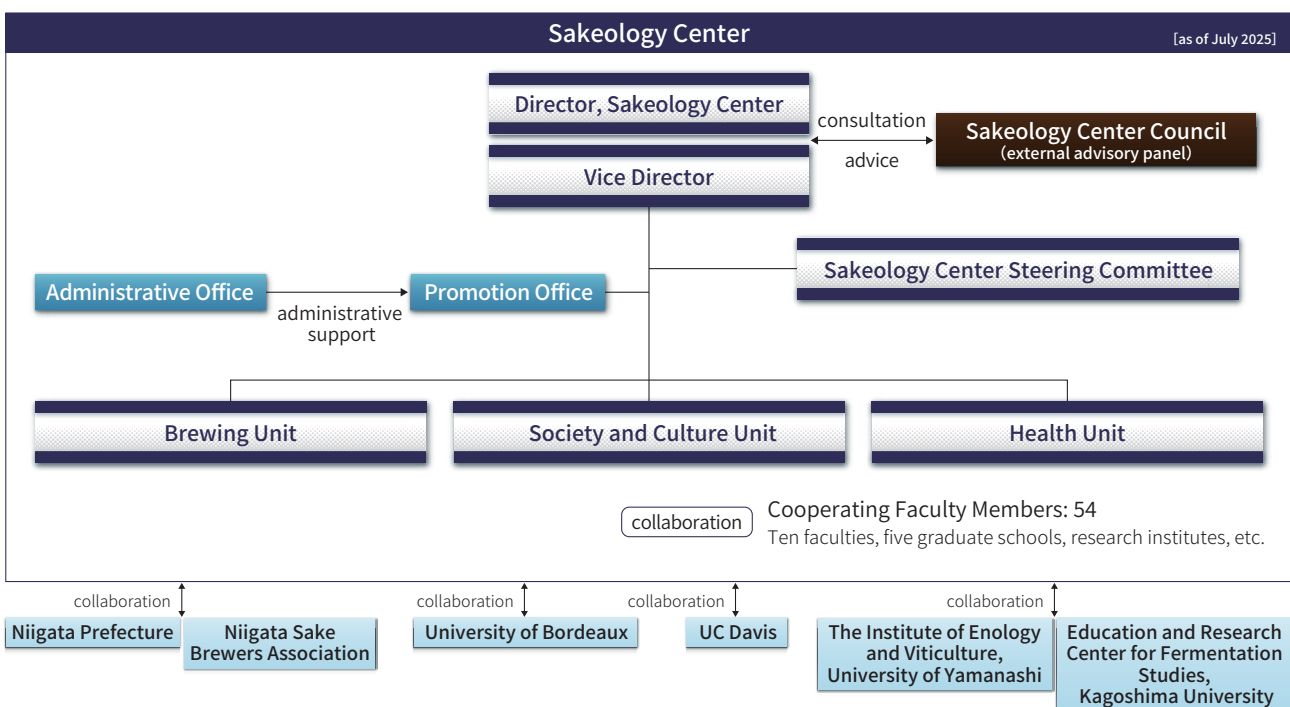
Sakeology Center

[as of July 2025]

Director, Sakeology Center

consultation

advice

Sakeology Center Council
(external advisory panel)

Vice Director

Sakeology Center Steering Committee

Administrative Office

administrative support

Promotion Office

Brewing Unit

Society and Culture Unit

Health Unit

collaboration

Cooperating Faculty Members: 54
Ten faculties, five graduate schools, research institutes, etc.

collaboration

Niigata Prefecture

Niigata Sake Brewers Association

collaboration

University of Bordeaux

collaboration

UC Davis

collaboration

The Institute of Enology and Viticulture, University of Yamanashi

Education and Research Center for Fermentation Studies, Kagoshima University